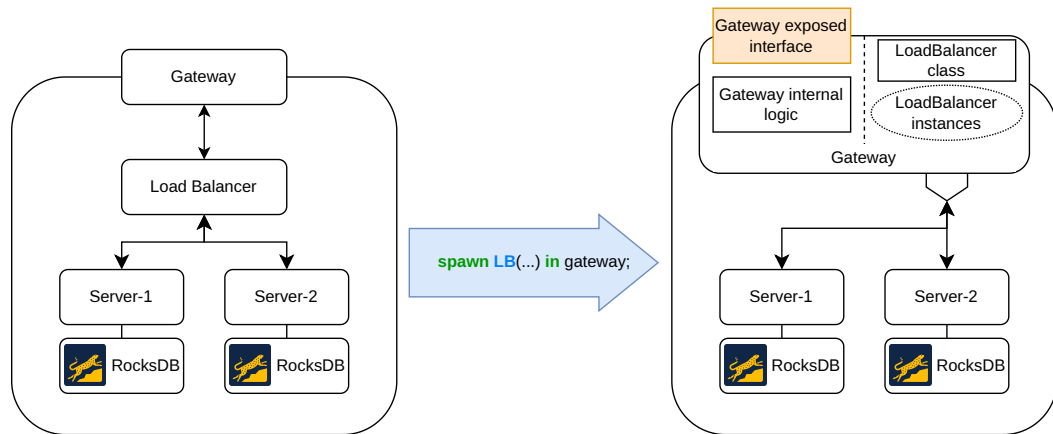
Gateway

Load Balancer

Server-1

Server-2

RocksDB

RocksDB

spawn LB(...) in gateway;

Gateway exposed interface

LoadBalancer class

Gateway internal logic

LoadBalancer instances

Gateway

Server-1

Server-2

RocksDB

RocksDB